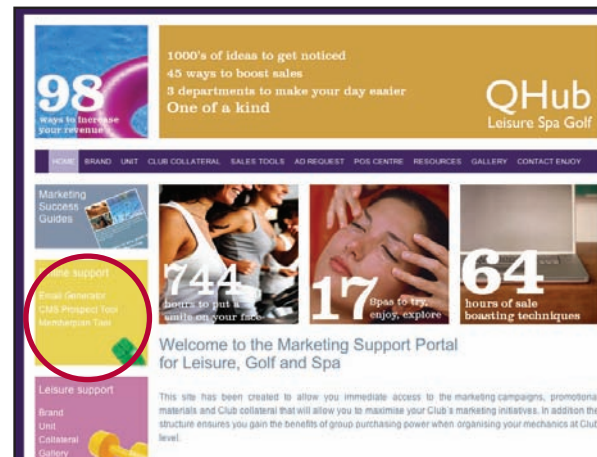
98
ways to increase your revenue

1000's of ideas to get noticed
45 ways to boost sales
3 departments to make your day easier
One of a kind

QHub
Leisure Spa Golf

HOME BRAND UNIT CLUB COLLATERAL SALES TOOLS AD REQUEST POS CENTRE RESOURCES GALLERY CONTACT ENJOY

Marketing Success Guides

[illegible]me support
Email Generator
CMS Prospect Tool
Membership Tool

744
hours to put a smile on your face

17
Spas to try, enjoy, explore

64
hours of sale boasting techniques

Welcome to the Marketing Support Portal for Leisure, Golf and Spa

This site has been created to allow you immediate access to the marketing campaigns, promotional materials and Club collateral that will allow you to maximise your Club's marketing initiatives. In addition the structure ensures you gain the benefits of group purchasing power when organising your mechanics at Club level.

Leisure support
Brand
Unit
Collateral
Gallery